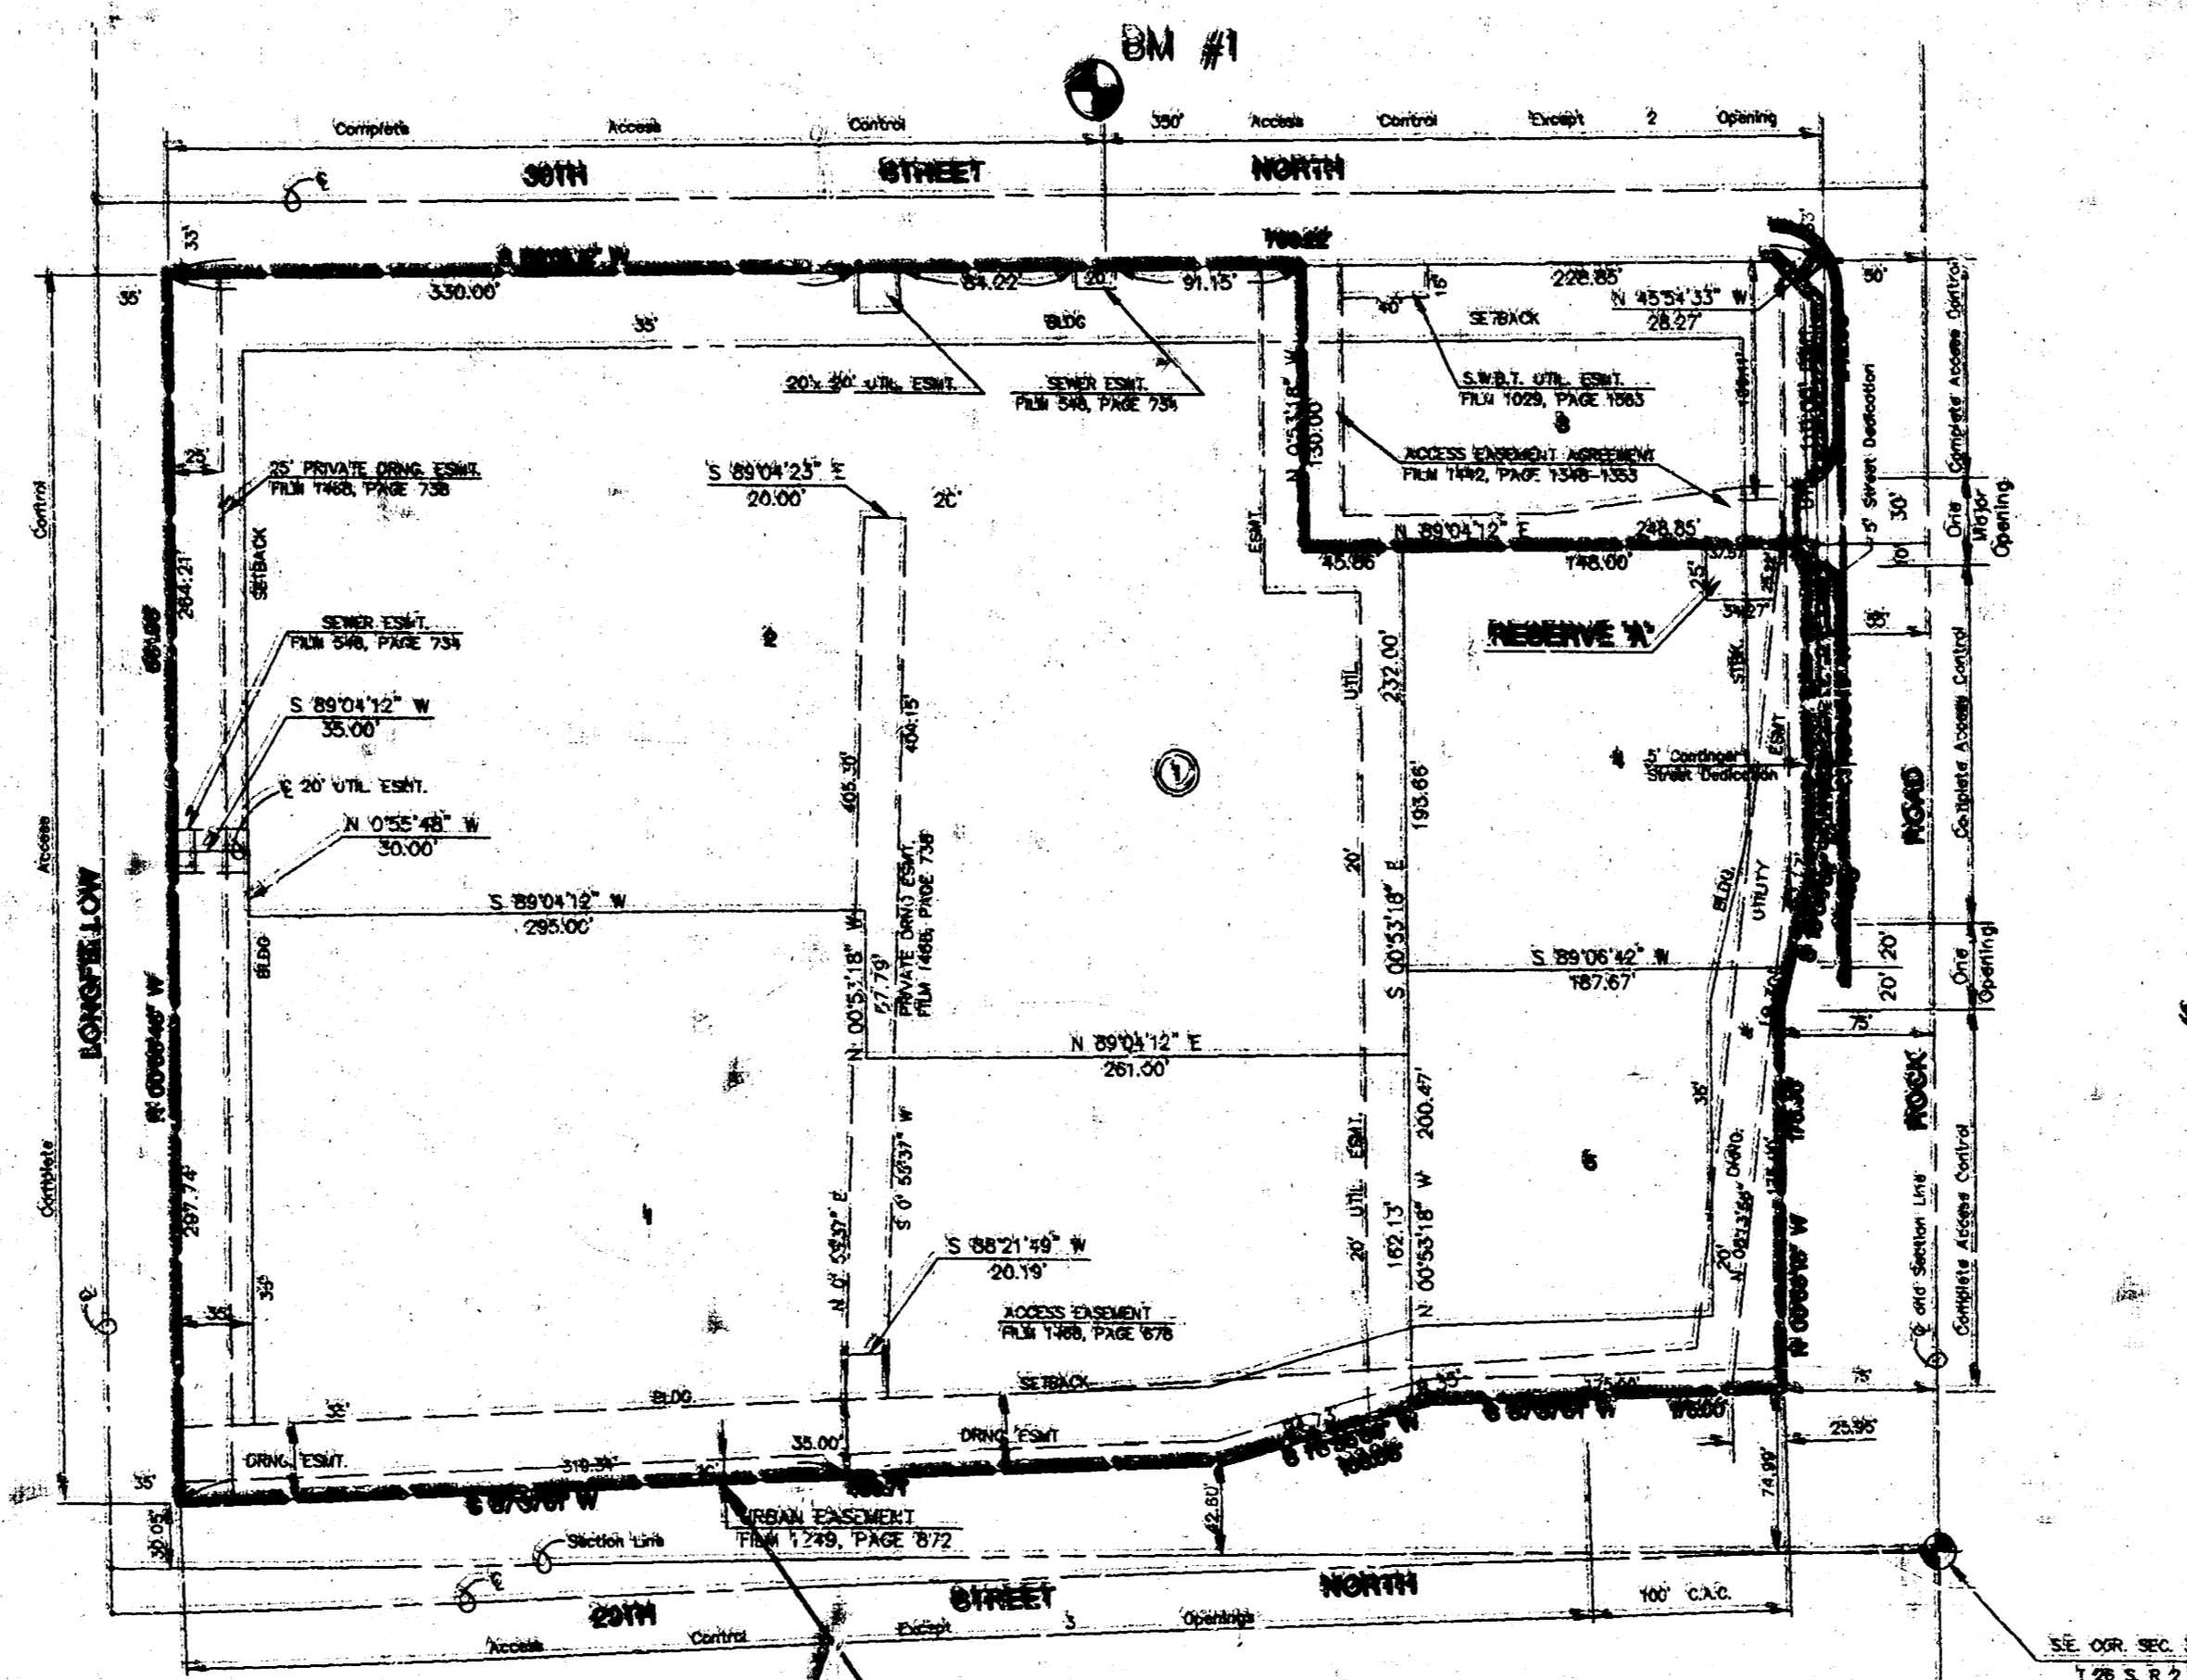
BM #1

Complete Access Control 350' Access Control Except 2 Opening

30TH STREET NORTH

℄

33'

35'

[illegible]

330.00'

84.22'

20'

91.15'

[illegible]

228.85'

N 45°54'33" W

28.27'

50'

40'

10'

SETBACK

35'

BLDG

20'x 30' UTIL. ESMT.

SEWER ESMT. FILM 548, PAGE 734

S.W.B.T. UTIL. ESMT. FILM 1029, PAGE 1083

3

N 0°53'18" W

130.00'

ACCESS EASEMENT AGREEMENT FILM 1442, PAGE 1348-1353

25'

25' PRIVATE DRNG. ESMT. FILM 1468, PAGE 738

S 89°04'23" E

20.00'

20'

ESMT.

N 89°04'12" E

248.85'

45.86'

148.00'

37.57'

30'

One Major Opening

Complete Access Control

5' Street Dedication

10'

SETBACK

284.21'

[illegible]

2

25'

34.27'

RESERVE "A"

35'

SEWER ESMT. FILM 548, PAGE 734

232.00'

UTIL.

S 89°04'12" W

35.00'

℄ 20' UTIL. ESMT.

N 0°55'48" W

30.00'

405.30'

404.15'

PRIVATE DRNG ESMT. FILM 1468, PAGE 738

1

193.66'

4

5' Contingent Street Dedication

STBK

ESMT.

Complete Access Control

ROAD

Control

Access

Complete

LONGFELLOW

N 0°56'48" W

S 89°04'12" W

295.00'

BLDG

N 00°53'18" W

57.79'

20'

S 00°53'18" E

S 89°06'42" W

187.67'

BLDG.

UTILITY

20'

20'

One Opening

75'

N 89°04'12" E

261.00'

200.47'

35'

5

ROCK

297.74'

S 0°53'37" W

N 0°53'37" E

S 88°21'49" W

20.19'

20' UTIL. ESMT.

162.13'

N 00°53'18" W

DRNG.

N 0°21'38" W

20'

℄ Old Section Line

Complete Access Control

℄

35'

35'

ACCESS EASEMENT FILM 1468, PAGE 678

SETBACK

35'

175.00'

75'

35'

BLDG.

35.00'

DRNG. ESMT.

S 87°07'07" W

176.00'

25.95'

35'

DRNG. ESMT.

319.30'

20'

S 75°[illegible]" W

74.99'

S 87°07'07" W

URBAN EASEMENT FILM 1249, PAGE 872

42.60'

32.05'

Section Line

℄

29TH STREET NORTH

100' C.A.C.

Access Control Except 3 Openings

S.E. COR. SEC. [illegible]

T 26 S R 2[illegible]